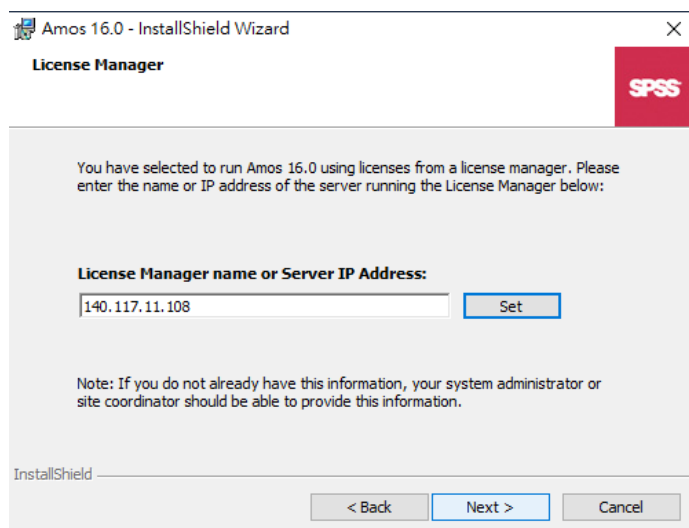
Amos 16.0 - InstallShield Wizard

×

License Manager

SPSS

You have selected to run Amos 16.0 using licenses from a license manager. Please enter the name or IP address of the server running the License Manager below:

License Manager name or Server IP Address:

140.117.11.108

Set

Note: If you do not already have this information, your system administrator or site coordinator should be able to provide this information.

InstallShield

< Back

Next >

Cancel